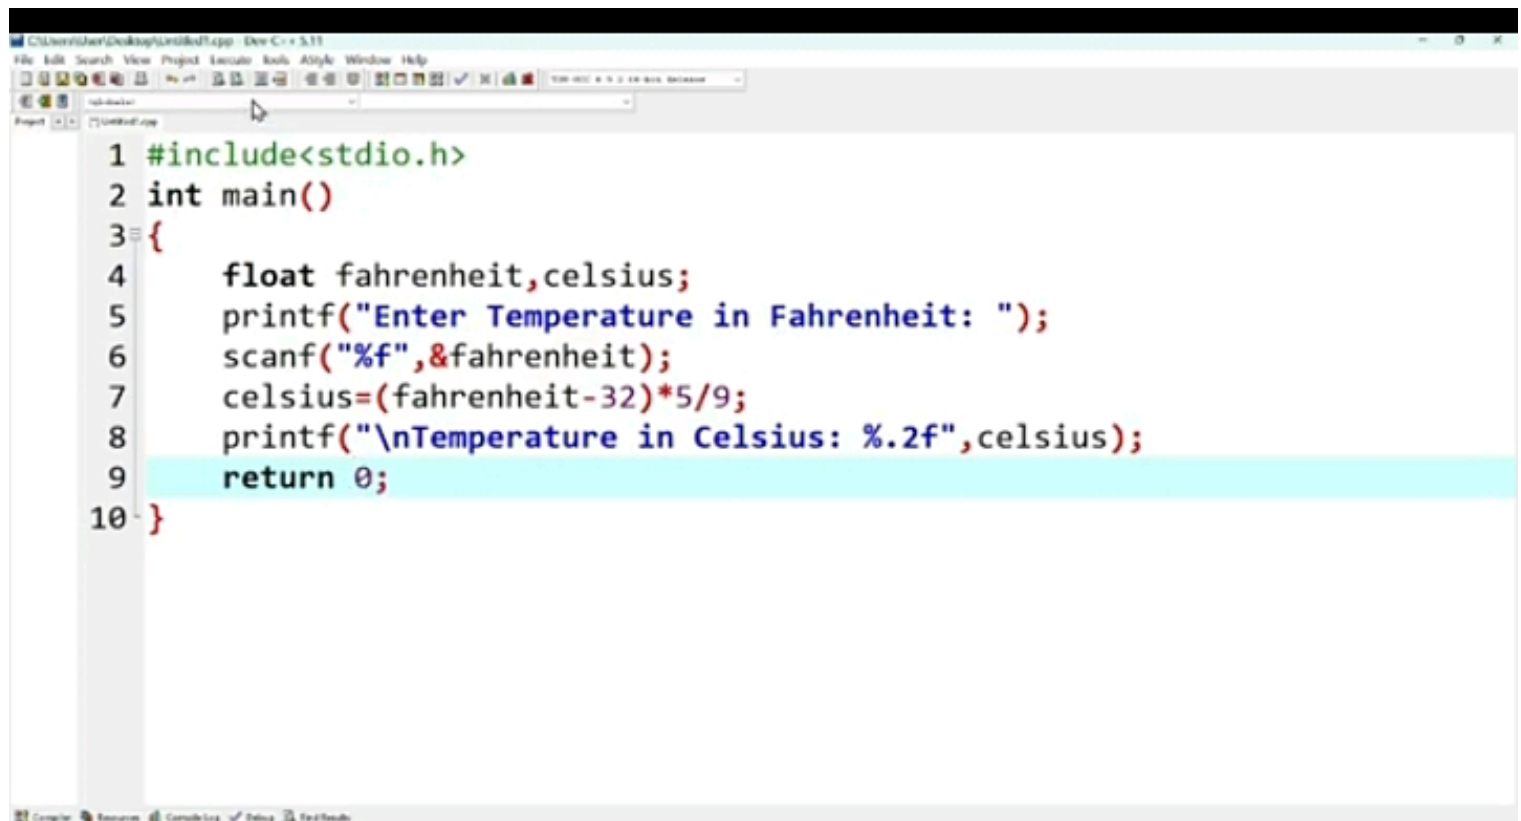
C:\Users\User\Desktop\Untitled1.cpp - Dev-C++ 5.11

File Edit Search View Project Execute Tools AStyle Window Help

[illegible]

Project Untitled1.cpp

1 #include<stdio.h>
2 int main()
3 {
4 float fahrenheit,celsius;
5 printf("Enter Temperature in Fahrenheit: ");
6 scanf("%f",&fahrenheit);
7 celsius=(fahrenheit-32)*5/9;
8 printf("\nTemperature in Celsius: %.2f",celsius);
9 return 0;
10 }

Compiler Resources Compile Log Debug Find Results